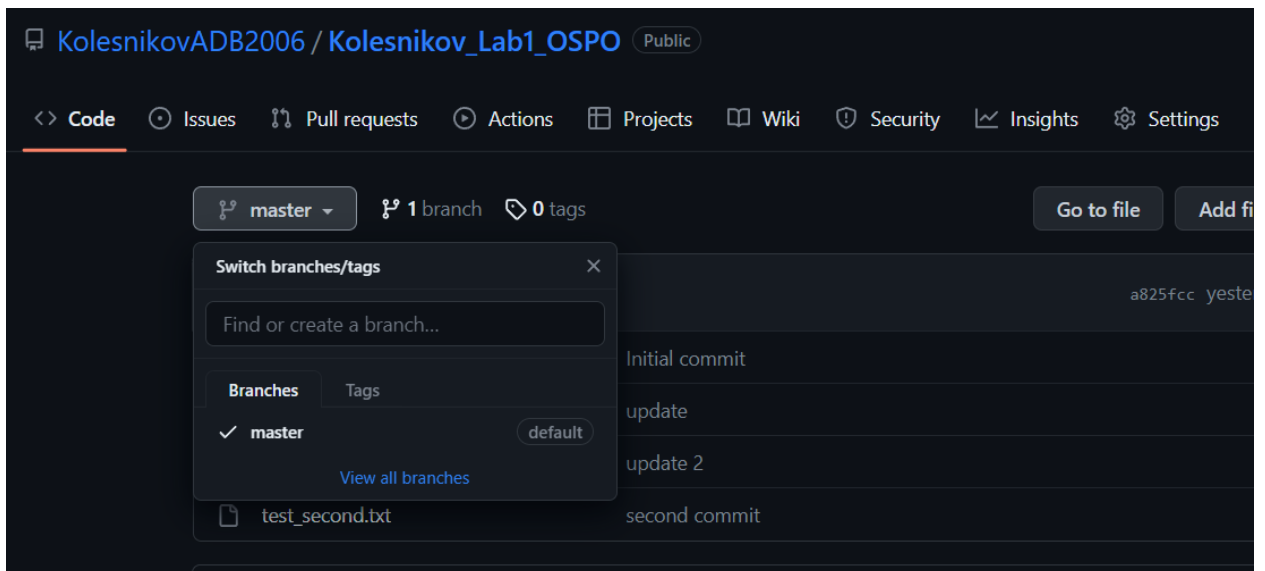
KolesnikovADB2006 / Kolesnikov_Lab1_OSPO Public

Code Issues Pull requests Actions Projects Wiki Security Insights Settings

master 1 branch 0 tags Go to file Add fi

Switch branches/tags

Find or create a branch...

Branches Tags

master default

View all branches

a825fcc yeste

Initial commit

update

update 2

test_second.txt second commit